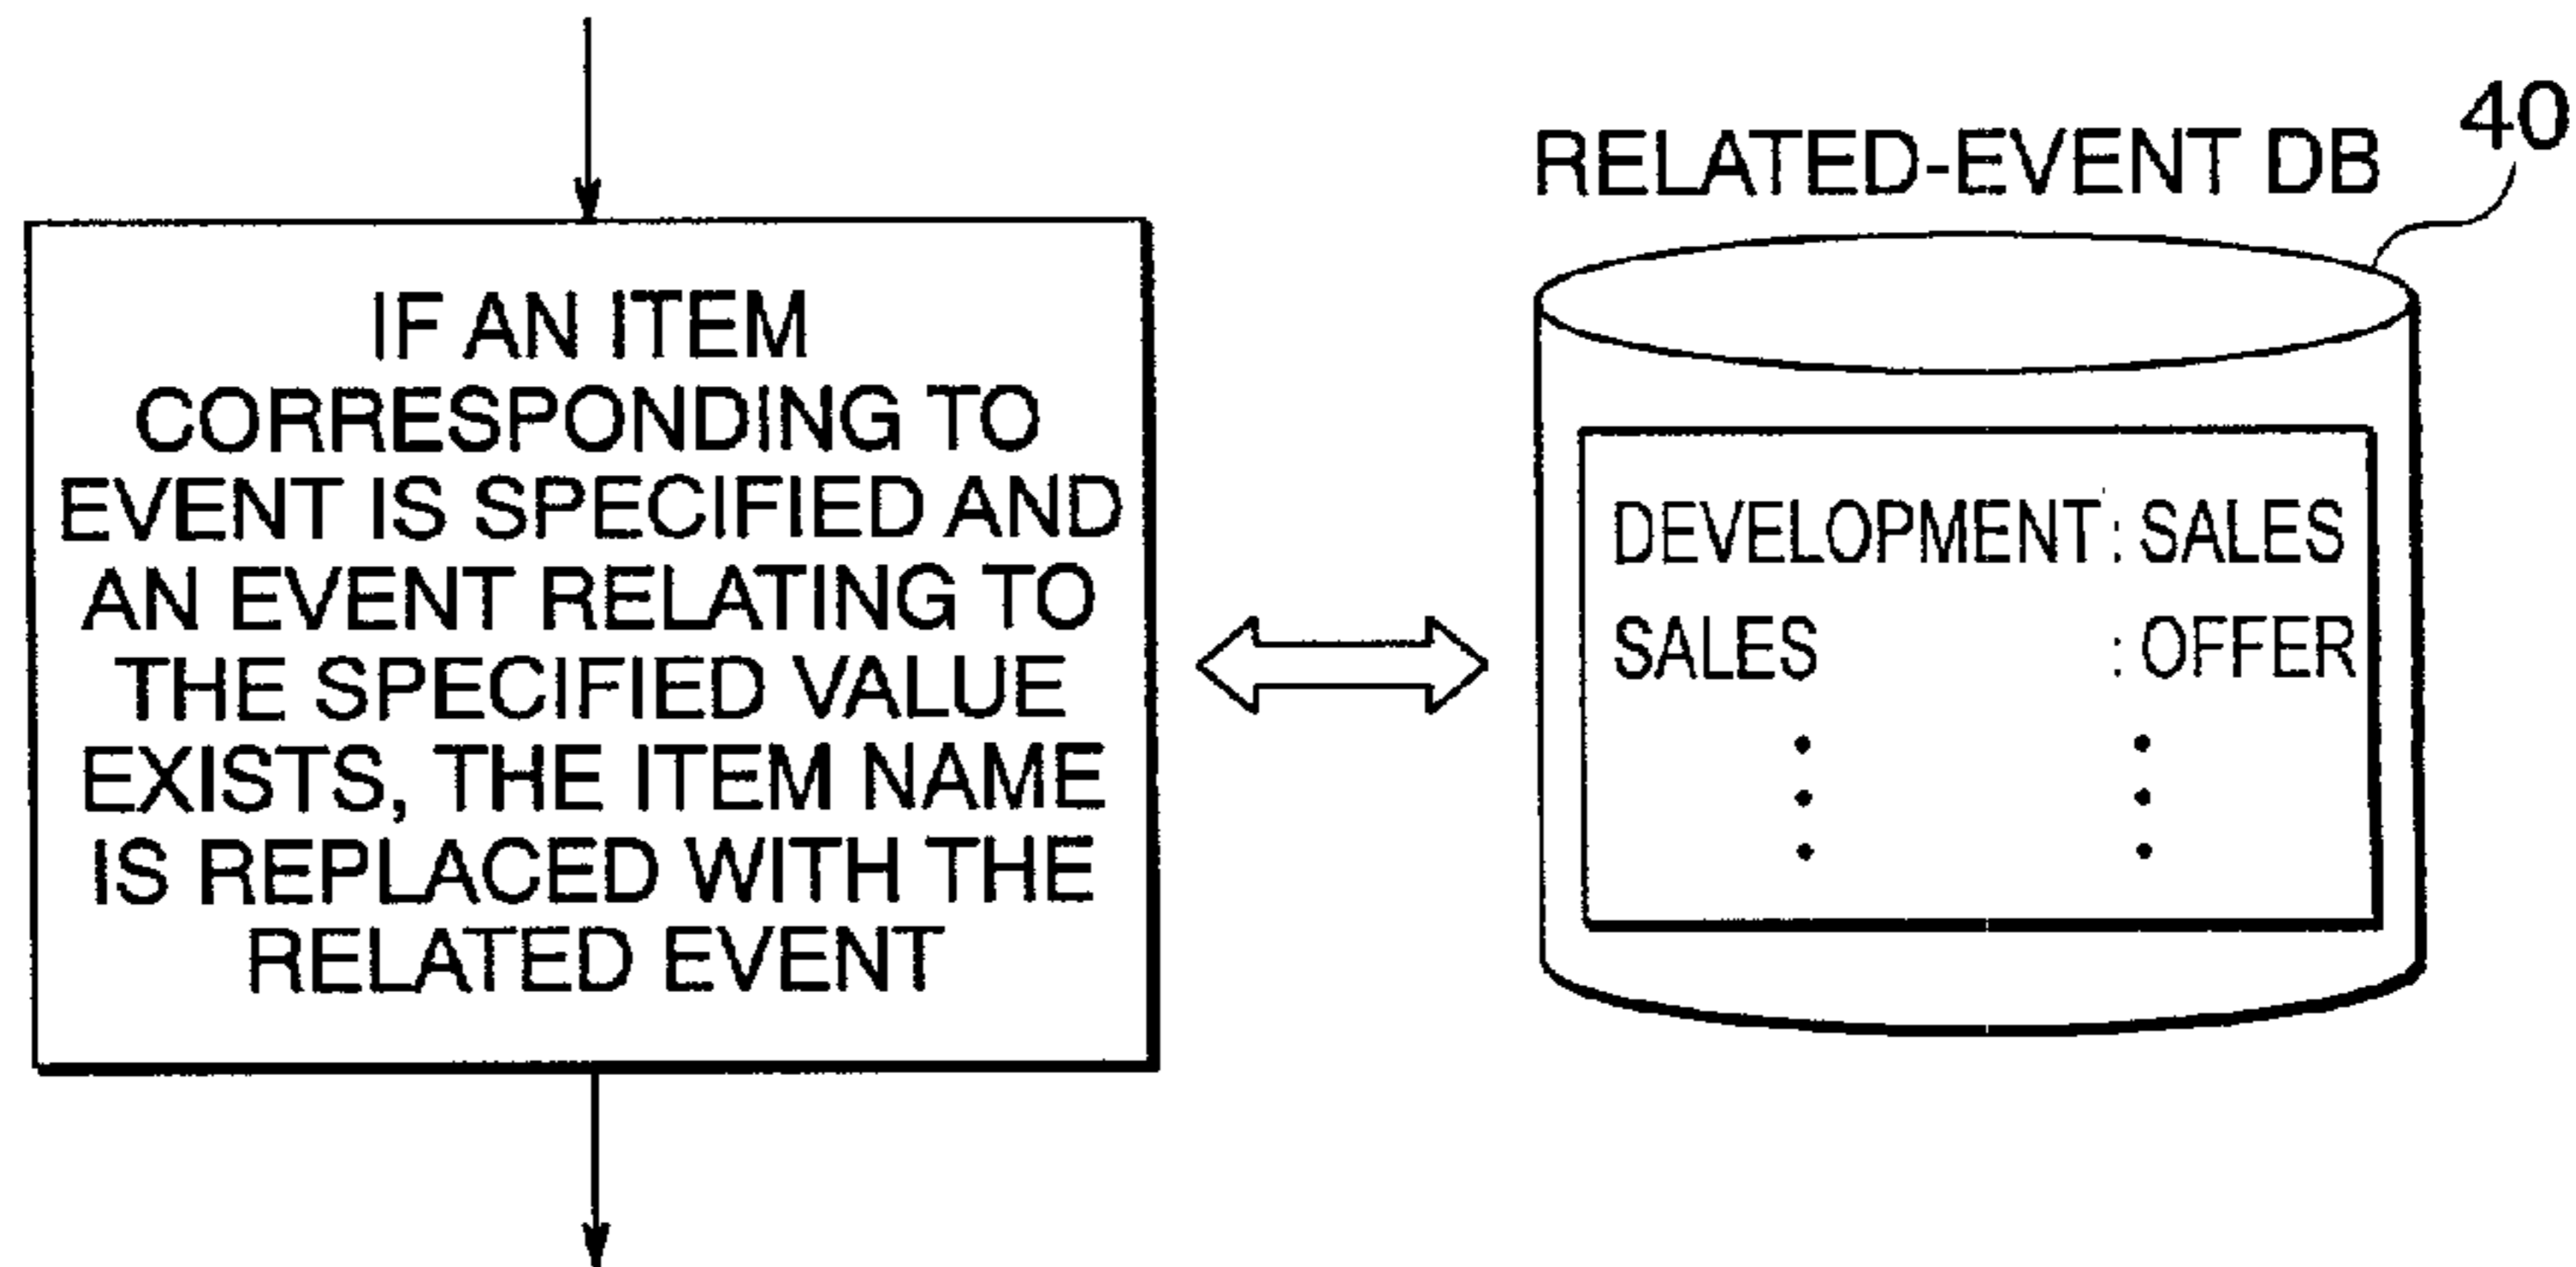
IF AN ITEM CORRESPONDING TO EVENT IS SPECIFIED AND AN EVENT RELATING TO THE SPECIFIED VALUE EXISTS, THE ITEM NAME IS REPLACED WITH THE RELATED EVENT

RELATED-EVENT DB

40

DEVELOPMENT : SALES
SALES : OFFER
⋮ ⋮